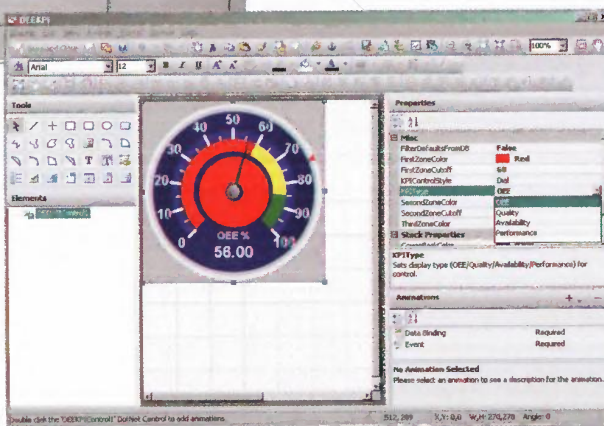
OEEKPI

Arial 12

100%

Tools

Elements

Properties

Misc

FilterDefaultsFromDB False

FirstZoneColor Red

FirstZoneCutoff 60

KPIControlStyle Dial

KPIType OEE

SecondZoneColor

SecondZoneCutoff

ThirdZoneColor

Stack Properties

OEE

Quality

Availability

Performance

KPIType

Sets display type (OEE/Quality/Availability/Performance) for control.

Animations

Data Binding Required

Event Required

No Animation Selected

Please select an animation to see a description for the animation.

0 10 20 30 40 50 60 70 80 90 100

OEE %

58.00

Double click the "OEEKPIControl1" DotNet Control to add animations.

X,Y: 0,0 W,H: 270,270 Angle: 0